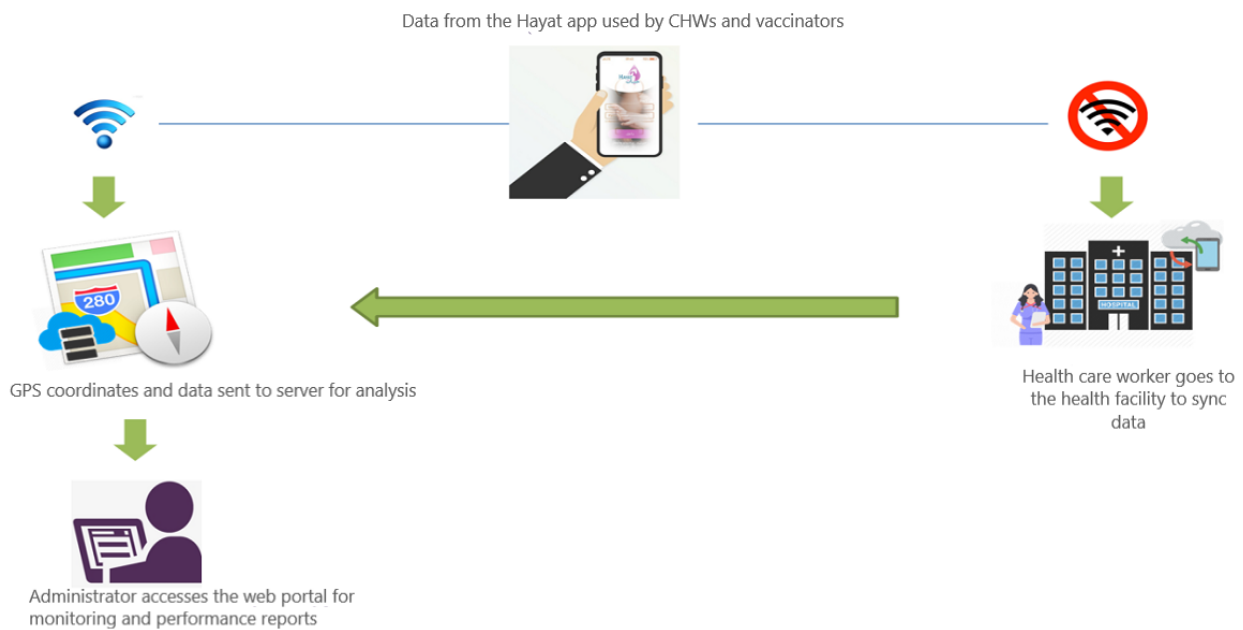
Data from the Hayat app used by CHWs and vaccinators

280

GPS coordinates and data sent to server for analysis

HOSPITAL

Health care worker goes to the health facility to sync data

Administrator accesses the web portal for monitoring and performance reports